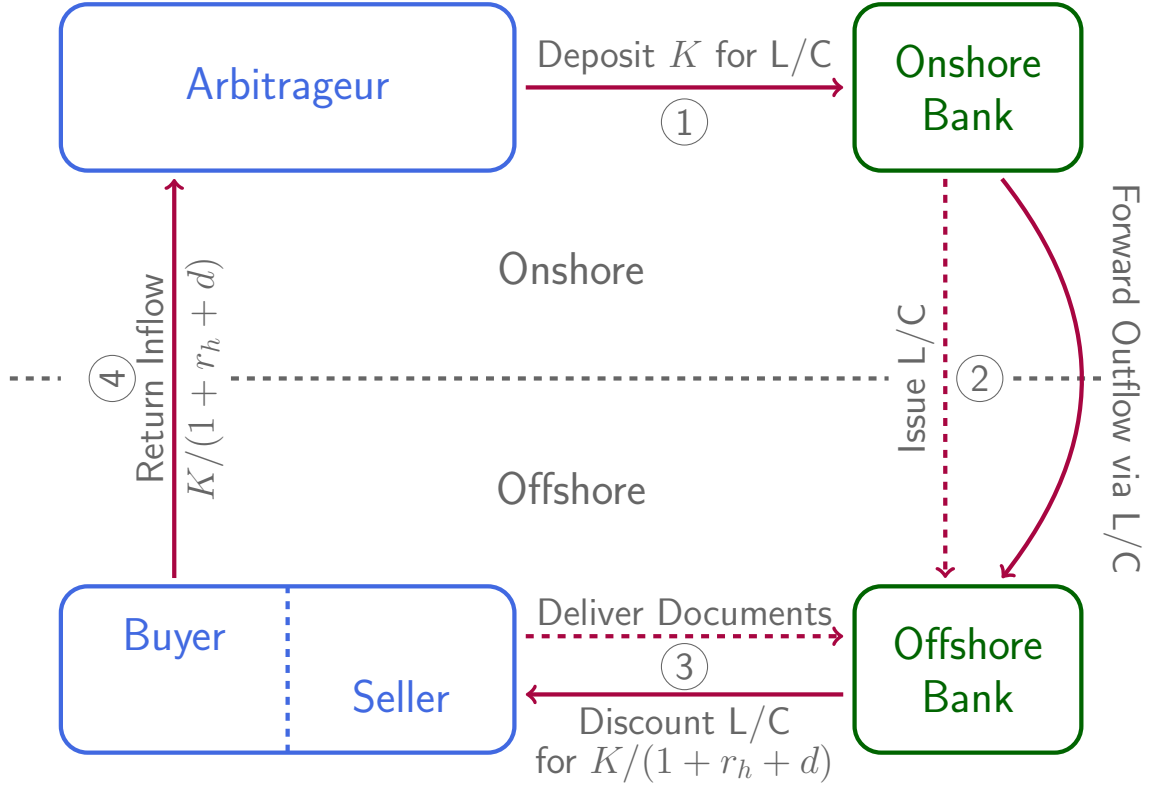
Arbitrageur

Deposit $K$ for L/C

①

Onshore Bank

Onshore

Return Inflow

$K/(1+r_h+d)$

④

Issue L/C

②

Forward Outflow via L/C

Offshore

Buyer

Seller

Deliver Documents

③

Discount L/C for $K/(1+r_h+d)$

Offshore Bank